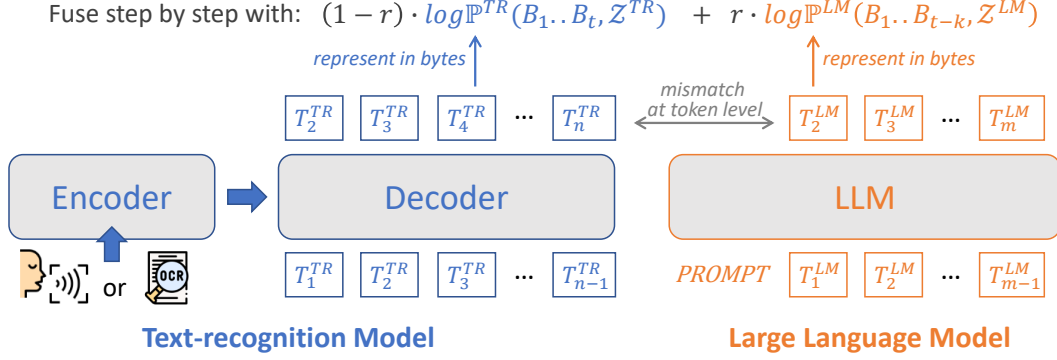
Fuse step by step with: $(1-r) \cdot log\mathbb{P}^{TR}(B_1..B_t, \mathcal{Z}^{TR}) \quad + \quad r \cdot log\mathbb{P}^{LM}(B_1..B_{t-k}, \mathcal{Z}^{LM})$

represent in bytes

represent in bytes

mismatch at token level

$T_2^{TR}$ $T_3^{TR}$ $T_4^{TR}$ ... $T_n^{TR}$

$T_2^{LM}$ $T_3^{LM}$ ... $T_m^{LM}$

Encoder

Decoder

LLM

OCR

or

$T_1^{TR}$ $T_2^{TR}$ $T_3^{TR}$ ... $T_{n-1}^{TR}$

PROMPT $T_1^{LM}$ $T_2^{LM}$ ... $T_{m-1}^{LM}$

Text-recognition Model

Large Language Model